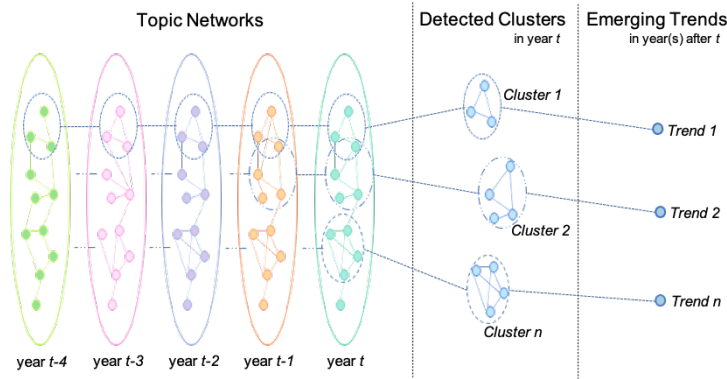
Topic Networks

Detected Clusters
in year $t$

Emerging Trends
in year(s) after $t$

Cluster 1

Cluster 2

Cluster $n$

Trend 1

Trend 2

Trend $n$

year $t$-4

year $t$-3

year $t$-2

year $t$-1

year $t$